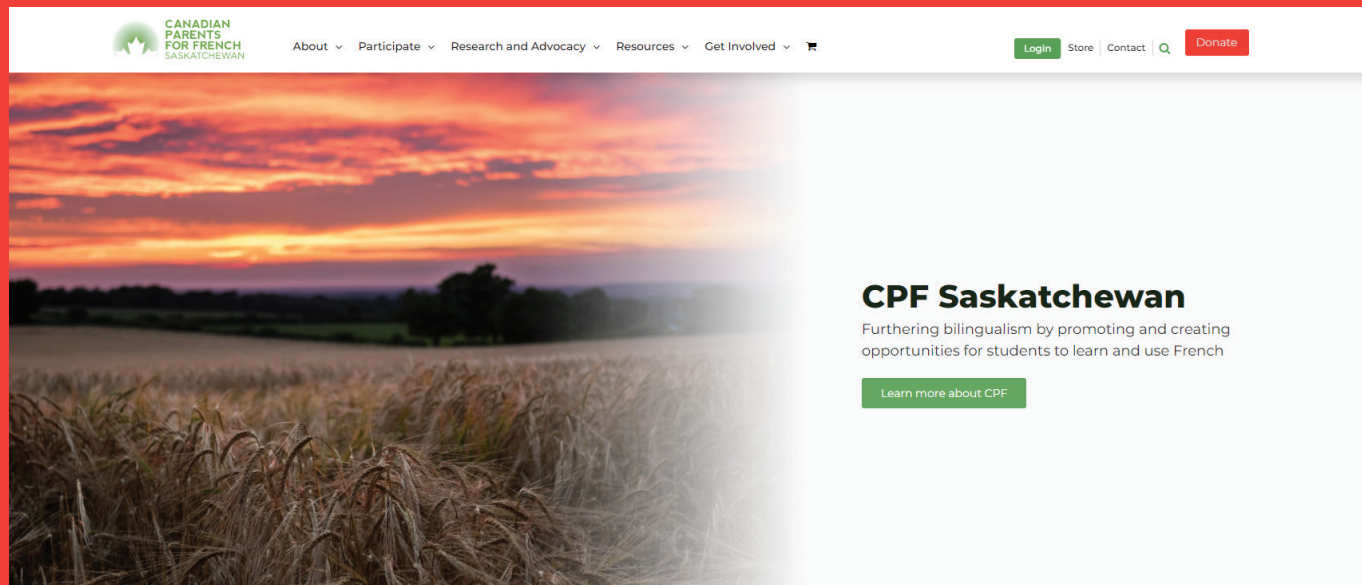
CANADIAN PARENTS FOR FRENCH SASKATCHEWAN

About Participate Research and Advocacy Resources Get Involved

Login Store Contact Donate

CPF Saskatchewan

Furthering bilingualism by promoting and creating opportunities for students to learn and use French

Learn more about CPF